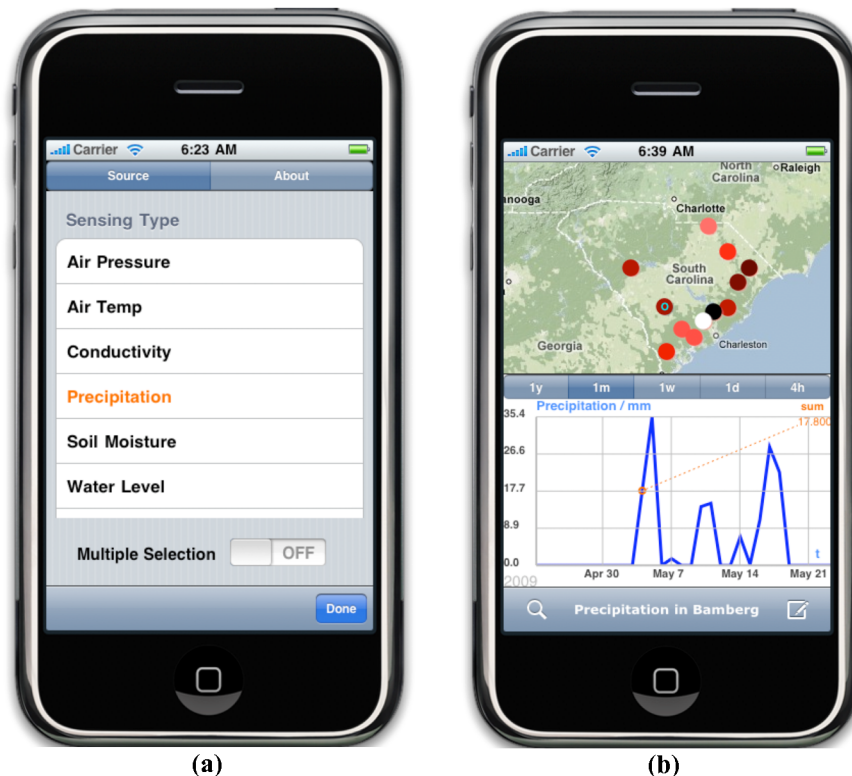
Carrier 6:23 AM

Source | About

Sensing Type

Air Pressure

Air Temp

Conductivity

Precipitation

Soil Moisture

Water Level

Multiple Selection OFF

Done

(a)

Carrier 6:39 AM

North Carolina

Raleigh

anooga

Charlotte

South Carolina

Georgia

Charleston

1y | 1m | 1w | 1d | 4h

Precipitation / mm

sum

17.800

35.4

26.6

17.7

8.9

0.0

2009

Apr 30

May 7

May 14

May 21

t

Precipitation in Bamberg

(b)